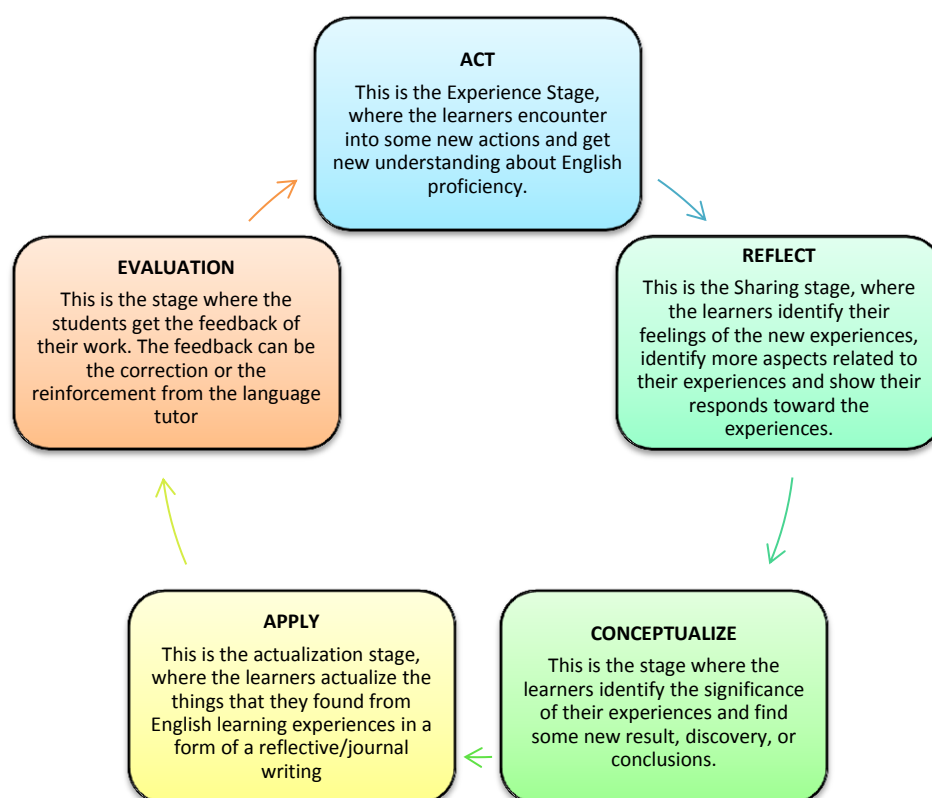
ACT
This is the Experience Stage, where the learners encounter into some new actions and get new understanding about English proficiency.

REFLECT
This is the Sharing stage, where the learners identify their feelings of the new experiences, identify more aspects related to their experiences and show their responds toward the experiences.

CONCEPTUALIZE
This is the stage where the learners identify the significance of their experiences and find some new result, discovery, or conclusions.

APPLY
This is the actualization stage, where the learners actualize the things that they found from English learning experiences in a form of a reflective/journal writing

EVALUATION
This is the stage where the students get the feedback of their work. The feedback can be the correction or the reinforcement from the language tutor